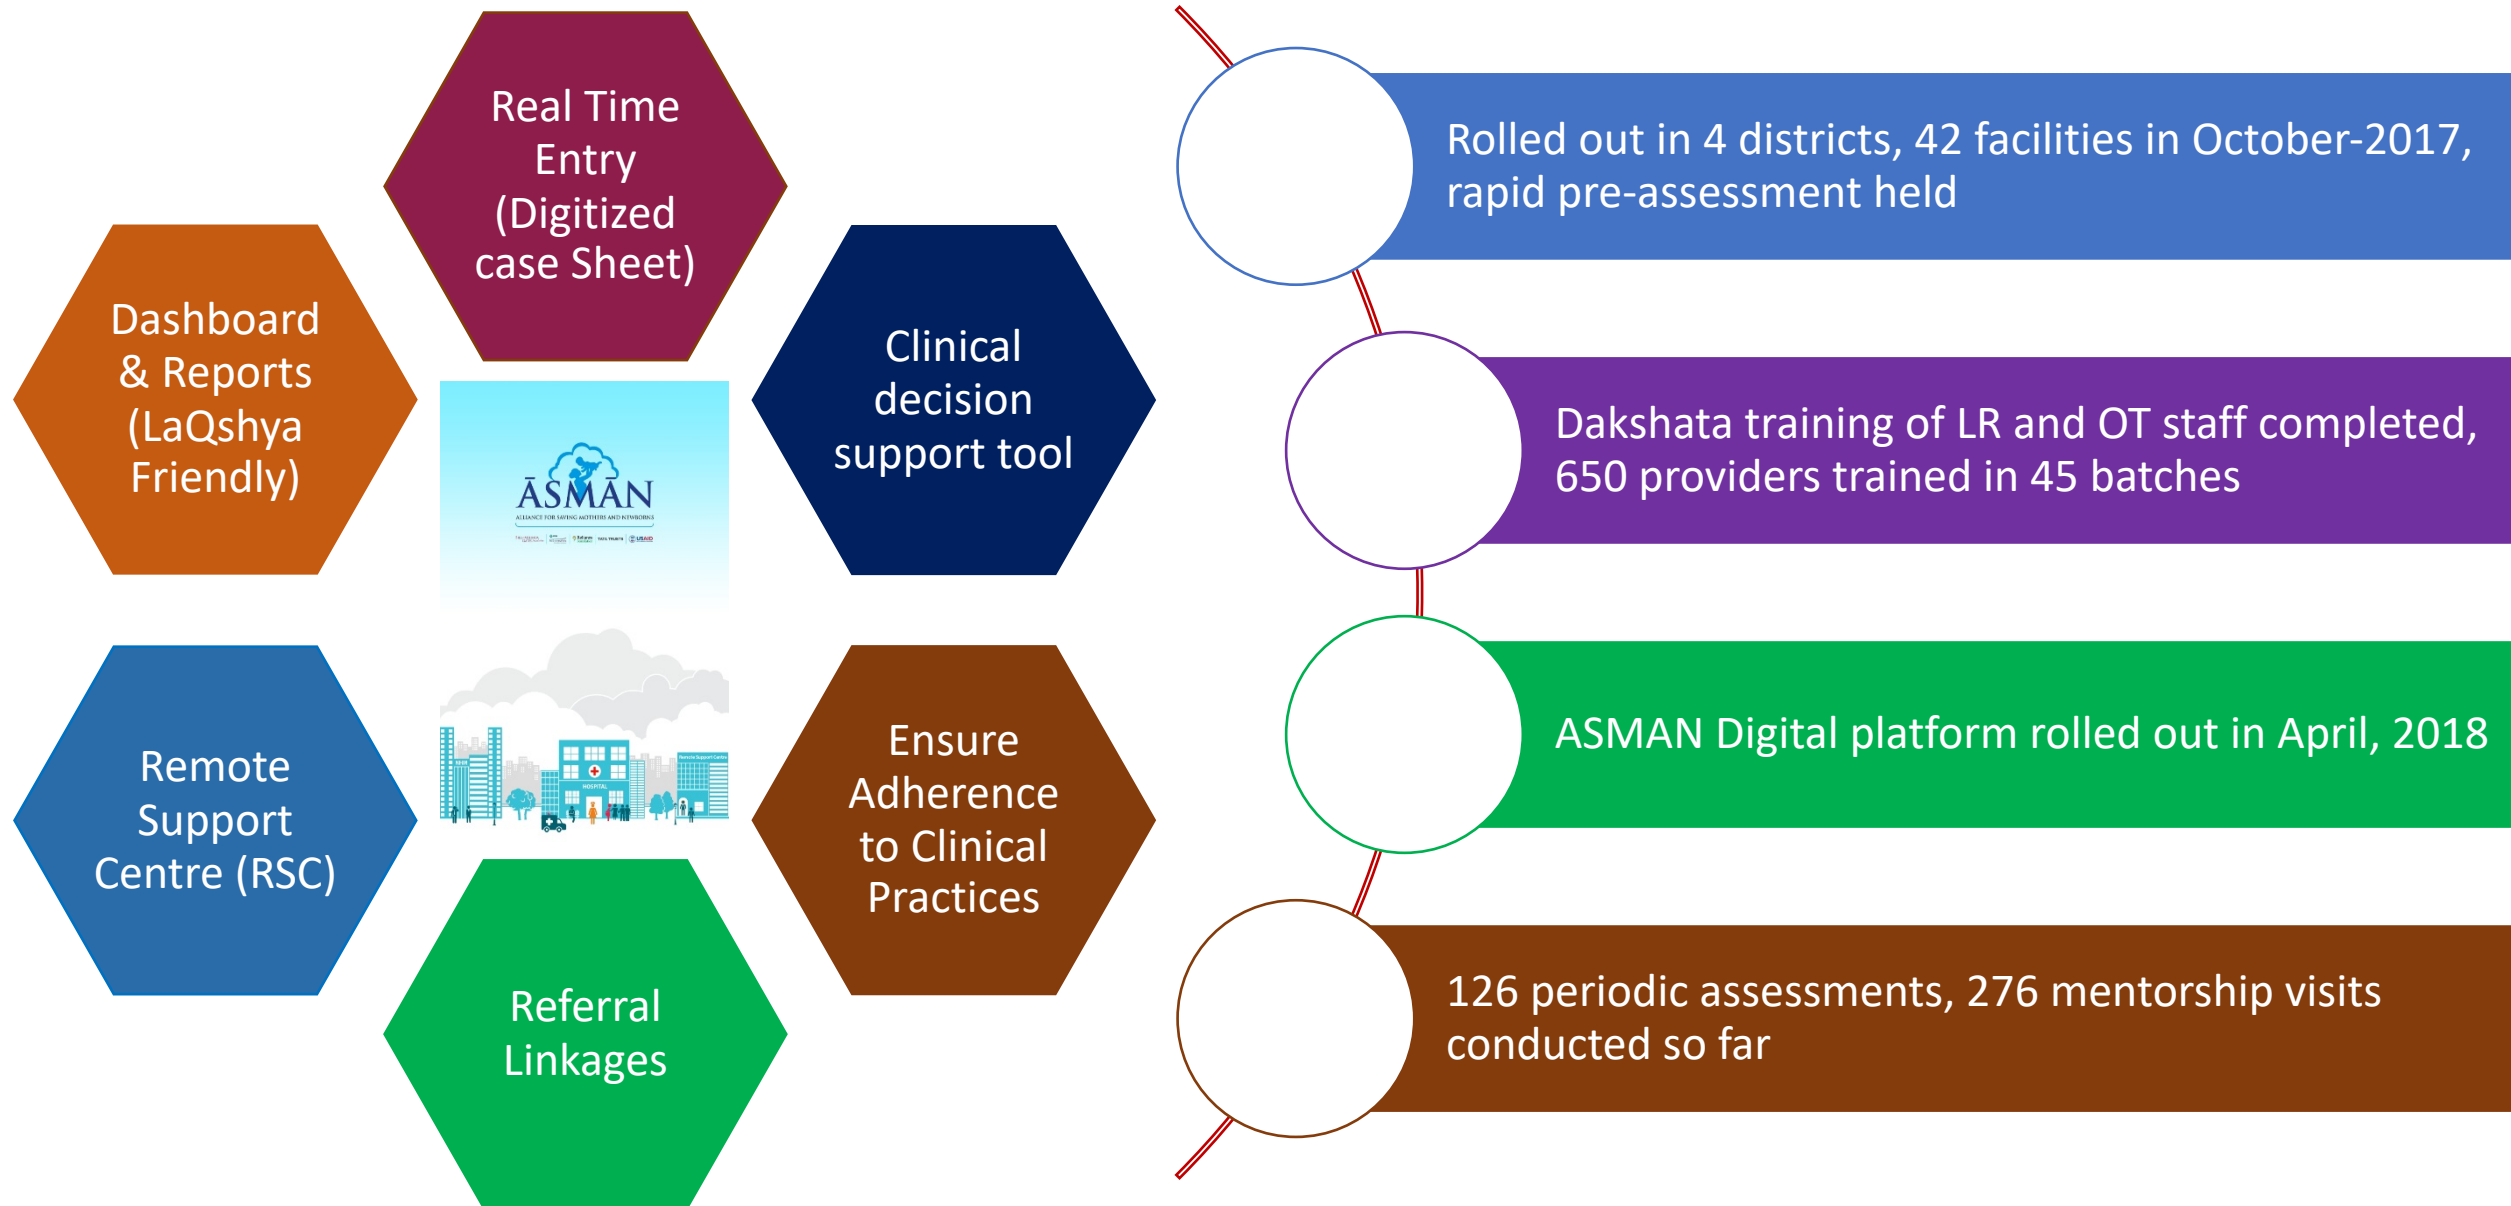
Real Time Entry (Digitized case Sheet)

Dashboard & Reports (LaQshya Friendly)

Clinical decision support tool

ASMAN
ALLIANCE FOR SAVING MOTHERS AND NEWBORNS

Remote Support Centre (RSC)

Ensure Adherence to Clinical Practices

Referral Linkages

HOSPITAL

Remote Support Centre

Rolled out in 4 districts, 42 facilities in October-2017, rapid pre-assessment held

Dakshata training of LR and OT staff completed, 650 providers trained in 45 batches

ASMAN Digital platform rolled out in April, 2018

126 periodic assessments, 276 mentorship visits conducted so far